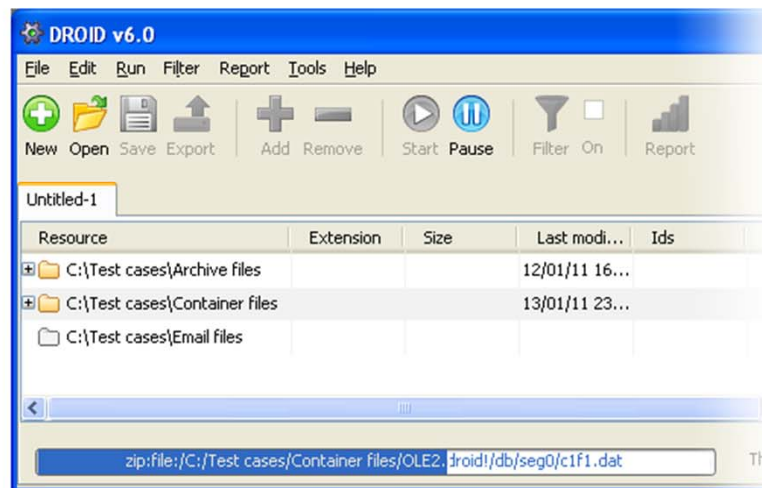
DROID v6.0

File Edit Run Filter Report Tools Help

New Open Save Export Add Remove Start Pause Filter On Report

Untitled-1

| Resource | Extension | Size | Last modi... | Ids |
|---|---|---|---|---|
| C:\Test cases\Archive files | | | 12/01/11 16... | |
| C:\Test cases\Container files | | | 13/01/11 23... | |
| C:\Test cases\Email files | | | | |

zip:file:/C:/Test cases/Container files/OLE2.droid!/db/seg0/c1f1.dat

Th